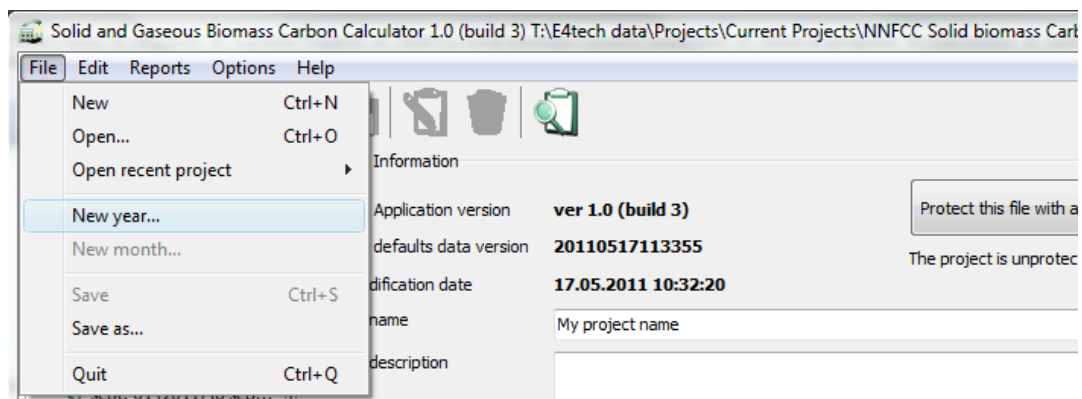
Solid and Gaseous Biomass Carbon Calculator 1.0 (build 3) T:\E4tech data\Projects\Current Projects\NNFCC Solid biomass Carb

File Edit Reports Options Help

New Ctrl+N
Open... Ctrl+O
Open recent project
New year...
New month...
Save Ctrl+S
Save as...
Quit Ctrl+Q

Information

Application version ver 1.0 (build 3)
defaults data version 20110517113355
dification date 17.05.2011 10:32:20
name My project name
description

Protect this file with a

The project is unprotec